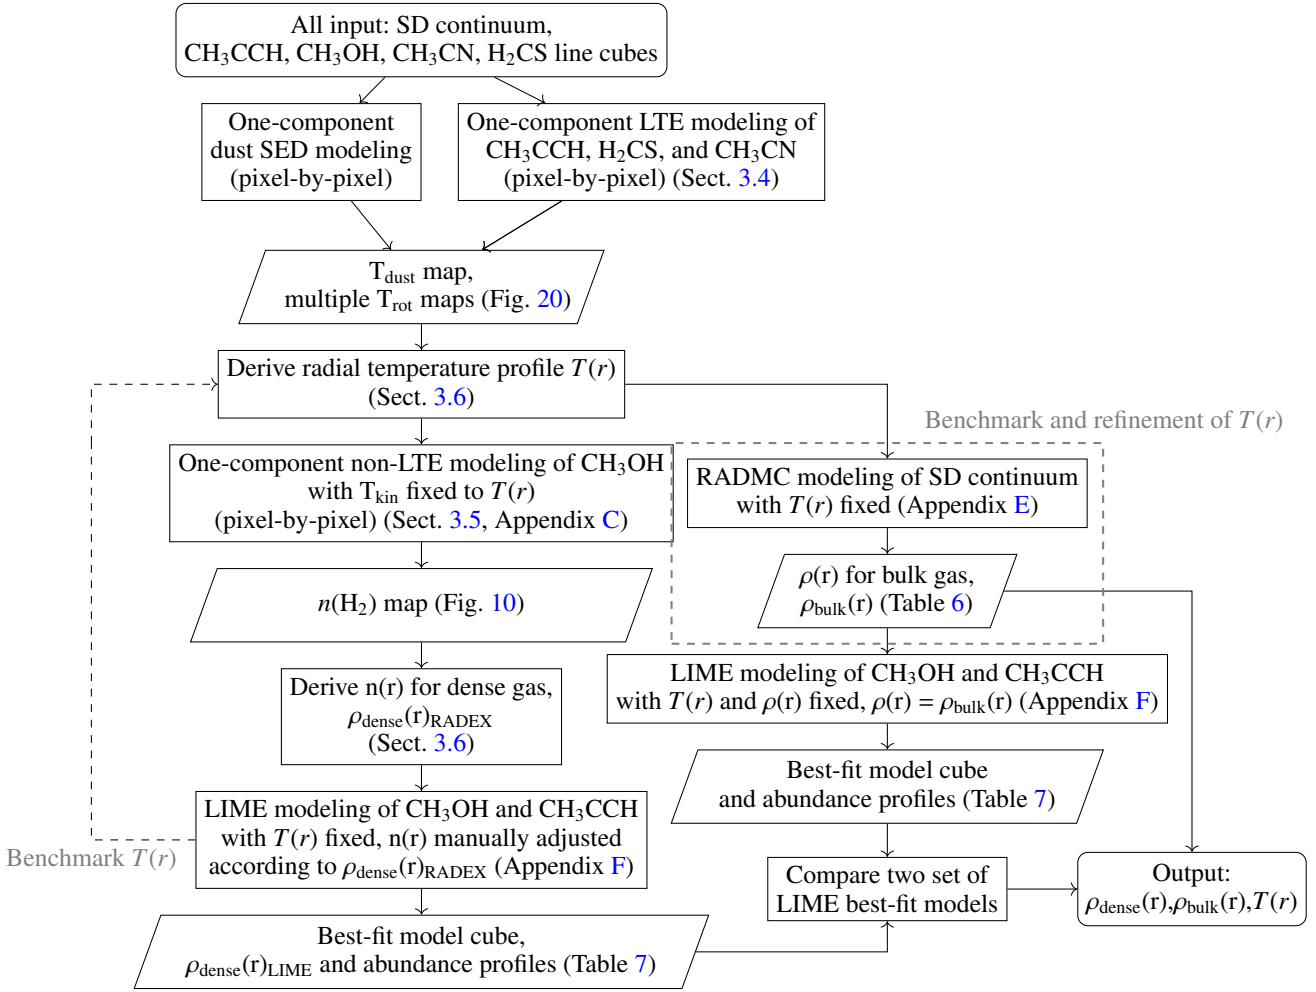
All input: SD continuum, $CH_3CCH$, $CH_3OH$, $CH_3CN$, $H_2CS$ line cubes

One-component dust SED modeling (pixel-by-pixel)

One-component LTE modeling of $CH_3CCH$, $H_2CS$, and $CH_3CN$ (pixel-by-pixel) (Sect. 3.4)

$T_{dust}$ map, multiple $T_{rot}$ maps (Fig. 20)

Derive radial temperature profile $T(r)$ (Sect. 3.6)

Benchmark and refinement of $T(r)$

One-component non-LTE modeling of $CH_3OH$ with $T_{kin}$ fixed to $T(r)$ (pixel-by-pixel) (Sect. 3.5, Appendix C)

RADMC modeling of SD continuum with $T(r)$ fixed (Appendix E)

$\rho$(r) for bulk gas, $\rho_{bulk}$(r) (Table 6)

$n(H_2)$ map (Fig. 10)

LIME modeling of $CH_3OH$ and $CH_3CCH$ with $T(r)$ and $\rho$(r) fixed, $\rho$(r) = $\rho_{bulk}$(r) (Appendix F)

Derive n(r) for dense gas, $\rho_{dense}(r)_{RADEX}$ (Sect. 3.6)

Best-fit model cube and abundance profiles (Table 7)

LIME modeling of $CH_3OH$ and $CH_3CCH$ with $T(r)$ fixed, n(r) manually adjusted according to $\rho_{dense}(r)_{RADEX}$ (Appendix F)

Benchmark $T(r)$

Compare two set of LIME best-fit models

Output: $\rho_{dense}$(r),$\rho_{bulk}$(r),$T(r)$

Best-fit model cube, $\rho_{dense}(r)_{LIME}$ and abundance profiles (Table 7)